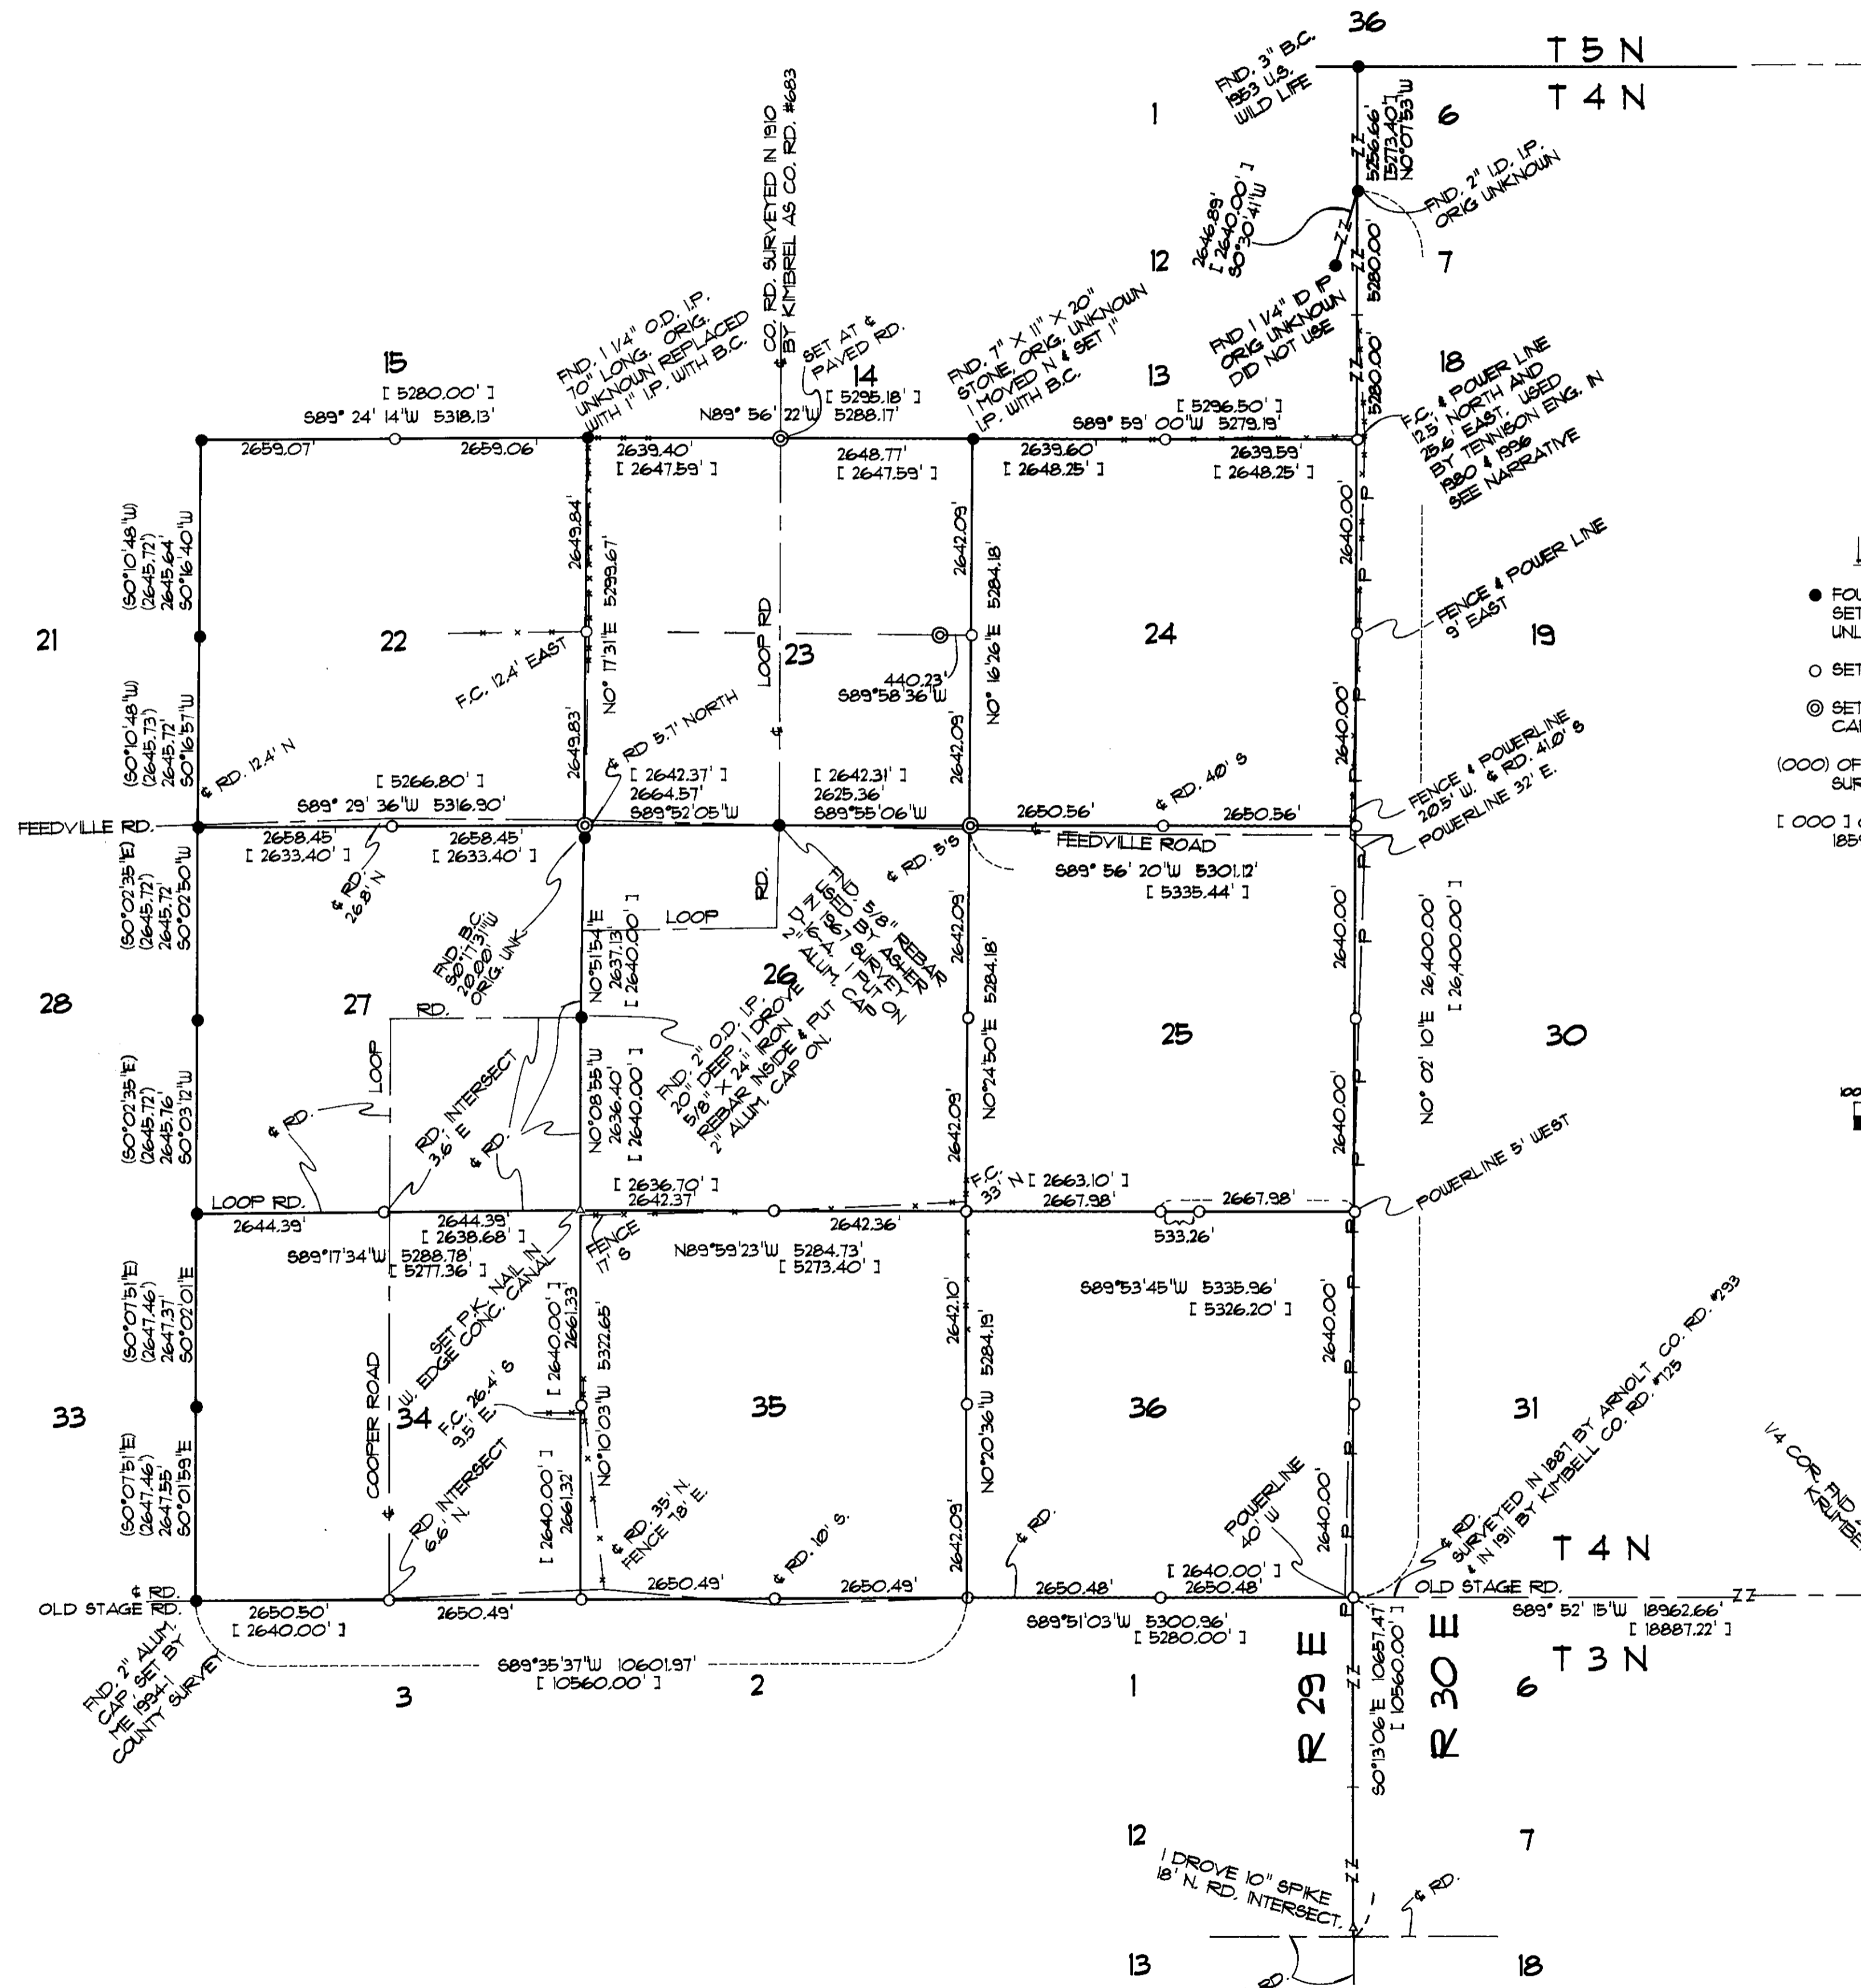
36
T 5 N
T 4 N
FND. 3" B.C. 1953 U.S. WILD LIFE
1
6
5256.66' [5273.40'] N0°07'53"W
FND. 2" I.D. I.P. ORIG UNKNOWN
2646.89' [2640.00'] S0°30'41"W
12
7
5280.00'
FND 1 1/4" ID IP ORIG UNKNOWN DID NOT USE
CO. RD. SURVEYED IN 1910 BY KIMBREL AS CO. RD. #683
FND. 1 1/4" O.D. I.P. 70" LONG. ORIG. UNKNOWN REPLACED WITH 1" I.P. WITH B.C.
SET AT ¢ PAVED RD.
FND. 7" X 11" X 20" STONE, ORIG. UNKNOWN I MOVED N & SET 1" I.P. WITH B.C.
15
14
13
18
[5280.00']
S89° 24' 14"W 5318.13'
[5295.18']
N89° 56' 22"W 5288.17'
[5296.50']
S89° 59' 00"W 5279.19'
5280.00'
F.C. & POWER LINE 12.5' NORTH AND 25.6' EAST. USED BY TENNISON ENG. IN 1980 & 1986 SEE NARRATIVE
2659.07'
2659.06'
2639.40' [2647.59']
2648.77' [2647.59']
2639.60' [2648.25']
2639.59' [2648.25']
(S0°10'48"W) (2645.72') 2645.64' S0°16'40"W
2649.84'
N0° 17'31"E 5299.67'
2642.09'
5284.18'
2640.00'
FENCE & POWER LINE 9' EAST
21
22
LOOP RD
23
24
19
F.C. 12.4' EAST
440.23' S89°58'36"W
N0° 16'26"E
● FOU SET UNL
○ SET
◎ SET CA
(S0°10'48"W) (2645.73') 2645.72' S0°16'57"W
2649.83'
¢ RD 5.7' NORTH
2642.09'
2640.00'
(000) OF SUR
¢ RD. 12.4' N
[5266.80']
S89° 29' 36"W 5316.90'
[2642.37'] 2664.57' S89°52'05"W
[2642.31'] 2625.36' S89°55'06"W
2650.56'
¢ RD. 40' S
2650.56'
FENCE & POWERLINE 20.5' W. ¢ RD. 41.0' S POWERLINE 32' E.
[000] 185
FEEDVILLE RD.
2658.45' [2633.40']
2658.45' [2633.40']
FEEDVILLE ROAD
S89° 56' 20"W 5301.12' [5335.44']
¢ RD. 5'S
¢ RD. 26.8' N
(S0°02'35"E) (2645.72') 2645.72' S0°02'50"W
FND. B.C. S0°17'31"W 20.00' ORIG. UNK.
LOOP
RD.
N0°51'54"E 2637.13' [2640.00']
FND. 5/8" REBAR USED BY ASHER 2" IS '87 SURVEY ALUM. I PUT ON CAP
2642.09'
5284.18'
2640.00'
N0° 02' 10"E 26,400.00' [26,400.00']
28
27
RD.
26
25
30
LOOP
FND. 2" O.D. I.P. 20" DEEP. I DROVE 5/8" X 24" IRON REBAR INSIDE & PUT CAP 2" ALUM. CAP ON.
N0°08'55"W 2636.40' [2640.00']
N0°24'50"E
(S0°02'35"E) (2645.72') 2645.76' S0°03'12"W
¢ RD.
RD. INTERSECT 3.6' E
¢ RD.
2642.09'
2640.00'
[2636.70'] 2642.37'
F.C. 33' N [2663.10'] 2667.98'
2667.98'
POWERLINE 5' WEST
LOOP RD.
2644.39'
2644.39' [2638.68']
FENCE 17' S
2642.36'
533.26'
S89°17'34"W 5288.78' [5277.36']
N89°59'23"W 5284.73' [5273.40']
S89°53'45"W 5335.96' [5326.20']
(S0°07'51"E) (2647.46') 2647.37' S0°02'01"E
SET P.K. NAIL IN W. EDGE CONC. CANAL
[2640.00'] 2661.33'
5322.65'
2642.10'
5284.19'
2640.00'
COOPER ROAD
F.C. 26.4' S 9.5' E.
33
34
35
36
31
N0°10'03"W
N0°20'36"W
1/4 COR. FND KRUMB
(S0°07'51"E) (2647.46') 2647.55' S0°01'59"E
RD. INTERSECT 6.6' N.
[2640.00'] 2661.32'
¢ RD. 35' N. FENCE 18' E.
¢ RD. 10' S.
2642.09'
¢ RD.
POWERLINE 40' W
2640.00'
¢ RD. SURVEYED IN 1887 BY ARNOLT CO. RD. #293 & IN 1911 BY KIMBELL CO. RD. #125
T 4 N
¢ RD.
OLD STAGE RD.
2650.49'
2650.49'
[2640.00'] 2650.48'
OLD STAGE RD.
2650.50' [2640.00']
2650.49'
2650.48'
S89°51'03"W 5300.96' [5280.00']
S89° 52' 15"W 18962.66' [18887.22']
FND. 2" ALUM. CAP SET BY ME 1994 COUNTY SURVEY
S89°35'37"W 10601.97' [10560.00']
3
2
1
R 29 E
S0°13'06"E 10657.47' [10560.00']
R 30 E
6
T 3 N
12
7
I DROVE 10" SPIKE 18' N. RD. INTERSECT.
¢ RD.
13
RD.
18